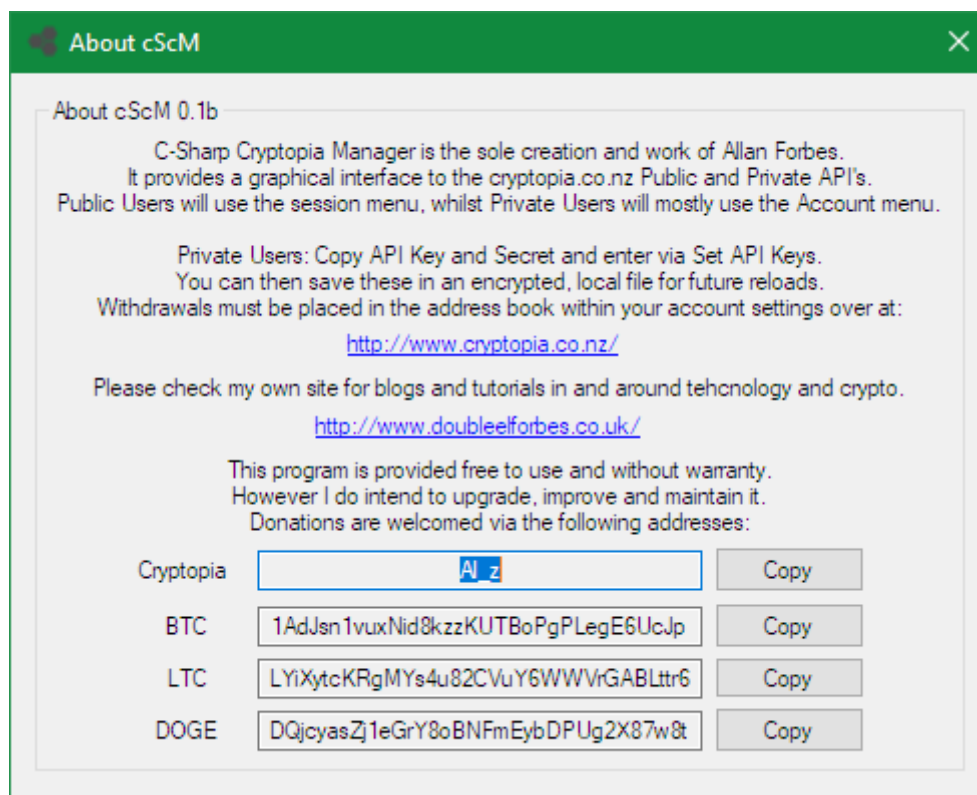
About cScM

About cScM 0.1b

C-Sharp Cryptopia Manager is the sole creation and work of Allan Forbes.
It provides a graphical interface to the cryptopia.co.nz Public and Private API's.
Public Users will use the session menu, whilst Private Users will mostly use the Account menu.

Private Users: Copy API Key and Secret and enter via Set API Keys.
You can then save these in an encrypted, local file for future reloads.
Withdrawals must be placed in the address book within your account settings over at:

http://www.cryptopia.co.nz/

Please check my own site for blogs and tutorials in and around tehcnology and crypto.

http://www.doubleelforbes.co.uk/

This program is provided free to use and without warranty.
However I do intend to upgrade, improve and maintain it.
Donations are welcomed via the following addresses:

| Cryptopia | Al_z | Copy |
|---|---|---|
| BTC | 1AdJsn1vuxNid8kzzKUTBoPgPLegE6UcJp | Copy |
| LTC | LYiXytcKRgMYs4u82CVuY6WWVrGABLttr6 | Copy |
| DOGE | DQjcyasZj1eGrY8oBNFmEybDPUg2X87w8t | Copy |